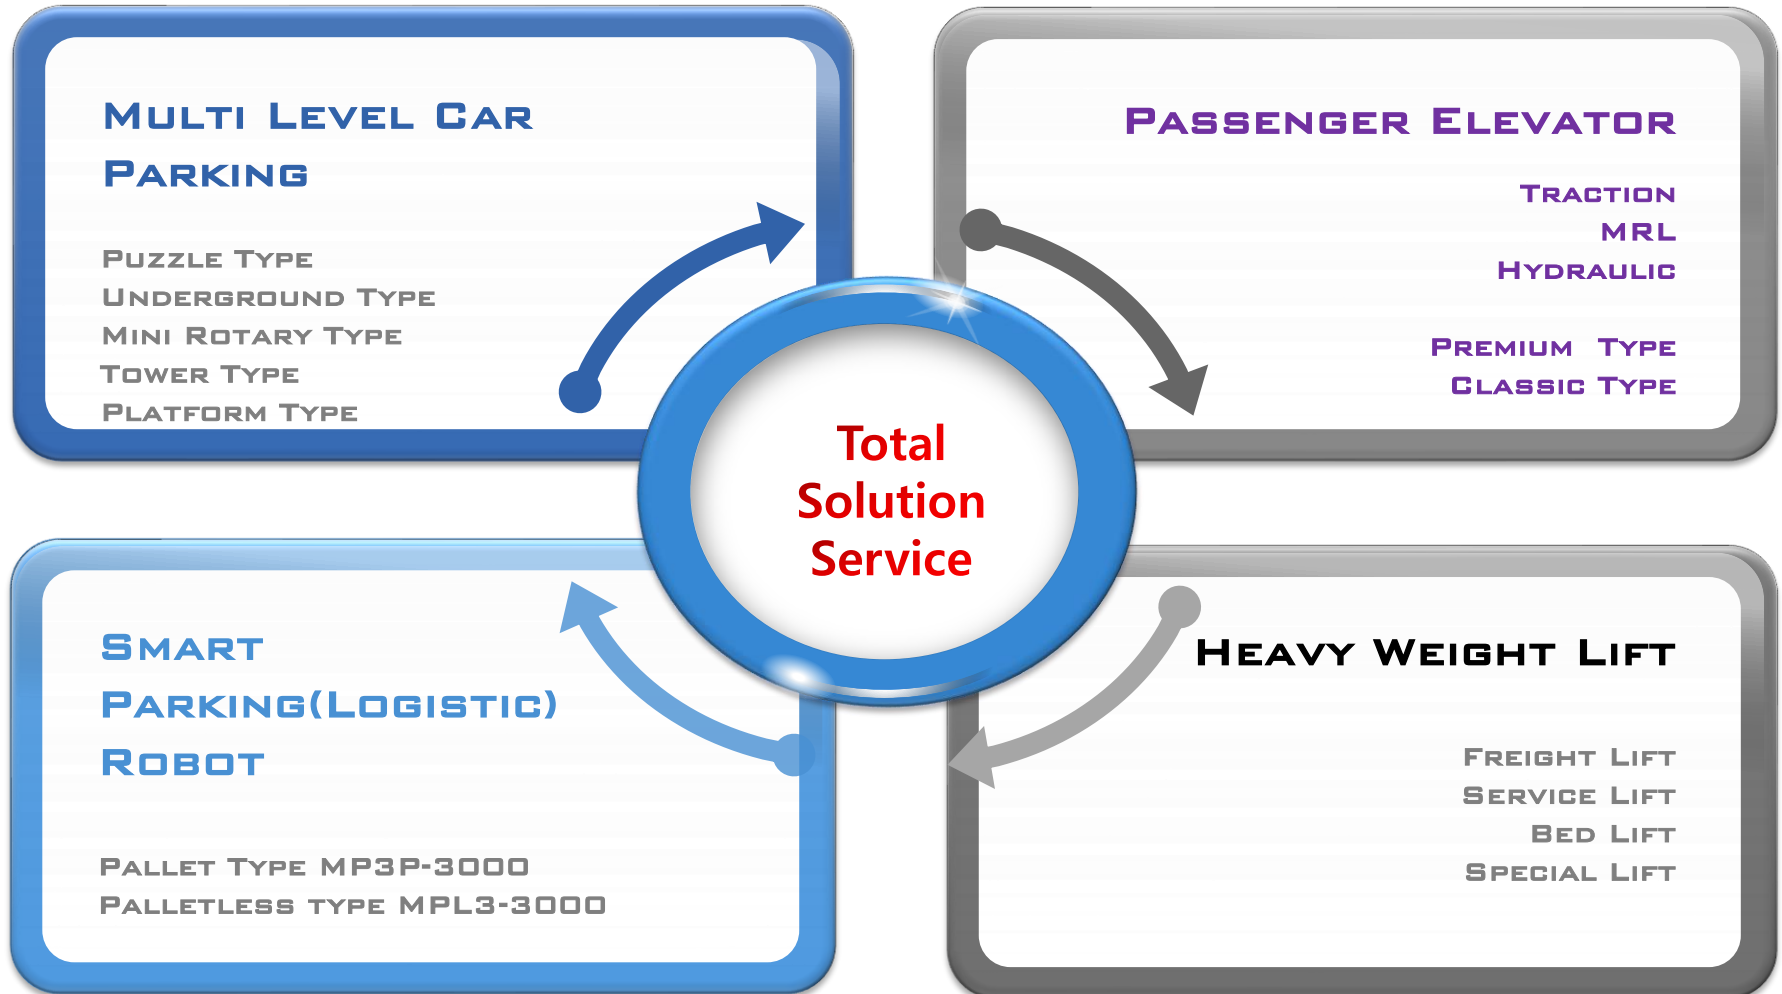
Multi Level Car Parking

Puzzle Type
Underground Type
Mini Rotary Type
Tower Type
Platform Type

Passenger Elevator

Traction
MRL
Hydraulic

Premium Type
Classic Type

Total Solution Service

Smart Parking(Logistic) Robot

Pallet Type MP3P-3000
Palletless type MPL3-3000

Heavy Weight Lift

Freight Lift
Service Lift
Bed Lift
Special Lift